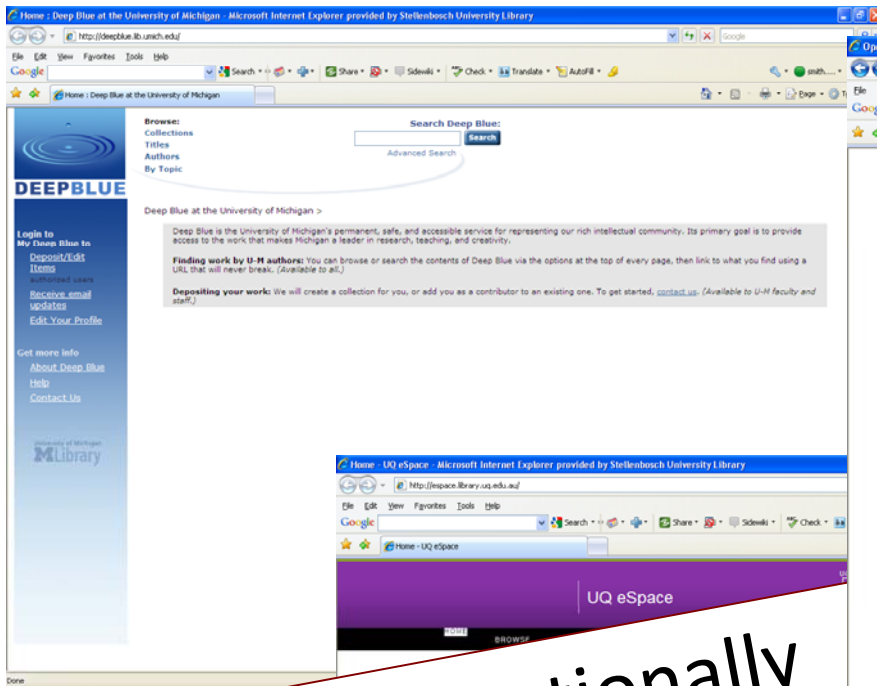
Home : Deep Blue at the University of Michigan - Microsoft Internet Explorer provided by Stellenbosch University Library

http://deepblue.lib.umich.edu/

Google

File Edit View Favorites Tools Help

Google Search Share Sidewiki Check Translate AutoFill

Home : Deep Blue at the University of Michigan

Page

DEEPBLUE

Browse:
Collections
Titles
Authors
By Topic

Search Deep Blue:
Search
Advanced Search

Deep Blue at the University of Michigan >

Login to
My Deep Blue to
Deposit/Edit Items
authorized users
Receive email updates
Edit Your Profile

Get more info
About Deep Blue
Help
Contact Us

University of Michigan
MLibrary

Deep Blue is the University of Michigan's permanent, safe, and accessible service for representing our rich intellectual community. Its primary goal is to provide access to the work that makes Michigan a leader in research, teaching, and creativity.

Finding work by U-M authors: You can browse or search the contents of Deep Blue via the options at the top of every page, then link to what you find using a URL that will never break. (Available to all.)

Depositing your work: We will create a collection for you, or add you as a contributor to an existing one. To get started, contact us. (Available to U-M faculty and staff.)

Done

Home - UQ eSpace - Microsoft Internet Explorer provided by Stellenbosch University Library

http://espace.library.uq.edu.au/

File Edit View Favorites Tools Help

Google Search Share Sidewiki Check

Home - UQ eSpace

UQ eSpace

HOME
BROWSE

File

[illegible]tionally